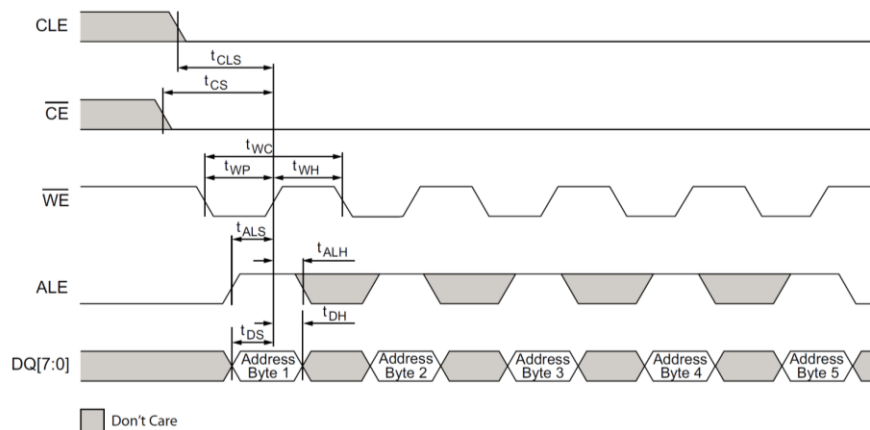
CLE

$t_{CLS}$

$t_{CS}$

$\overline{CE}$

$t_{WC}$

$t_{WP}$

$t_{WH}$

$\overline{WE}$

$t_{ALS}$

$t_{ALH}$

ALE

$t_{DS}$

$t_{DH}$

DQ[7:0]

Address Byte 1

Address Byte 2

Address Byte 3

Address Byte 4

Address Byte 5

Don't Care